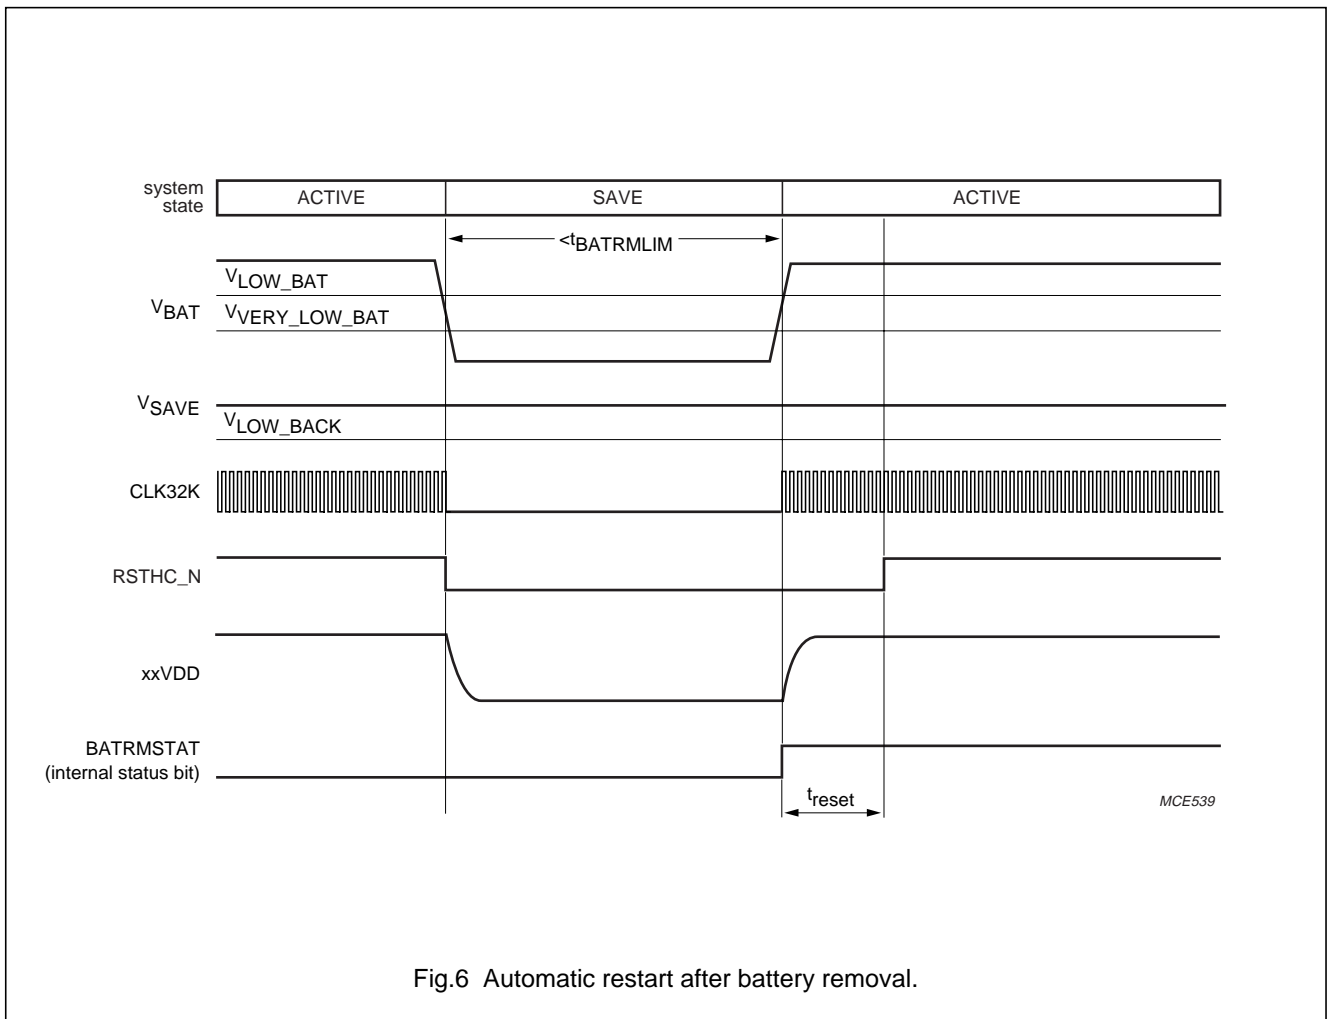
system state

ACTIVE

SAVE

ACTIVE

$<t_{BATRMLIM}$

$V_{LOW\_BAT}$

$V_{BAT}$

$V_{VERY\_LOW\_BAT}$

$V_{SAVE}$

$V_{LOW\_BACK}$

CLK32K

RSTHC_N

xxVDD

BATRMSTAT (internal status bit)

$t_{reset}$

MCE539

Fig.6 Automatic restart after battery removal.